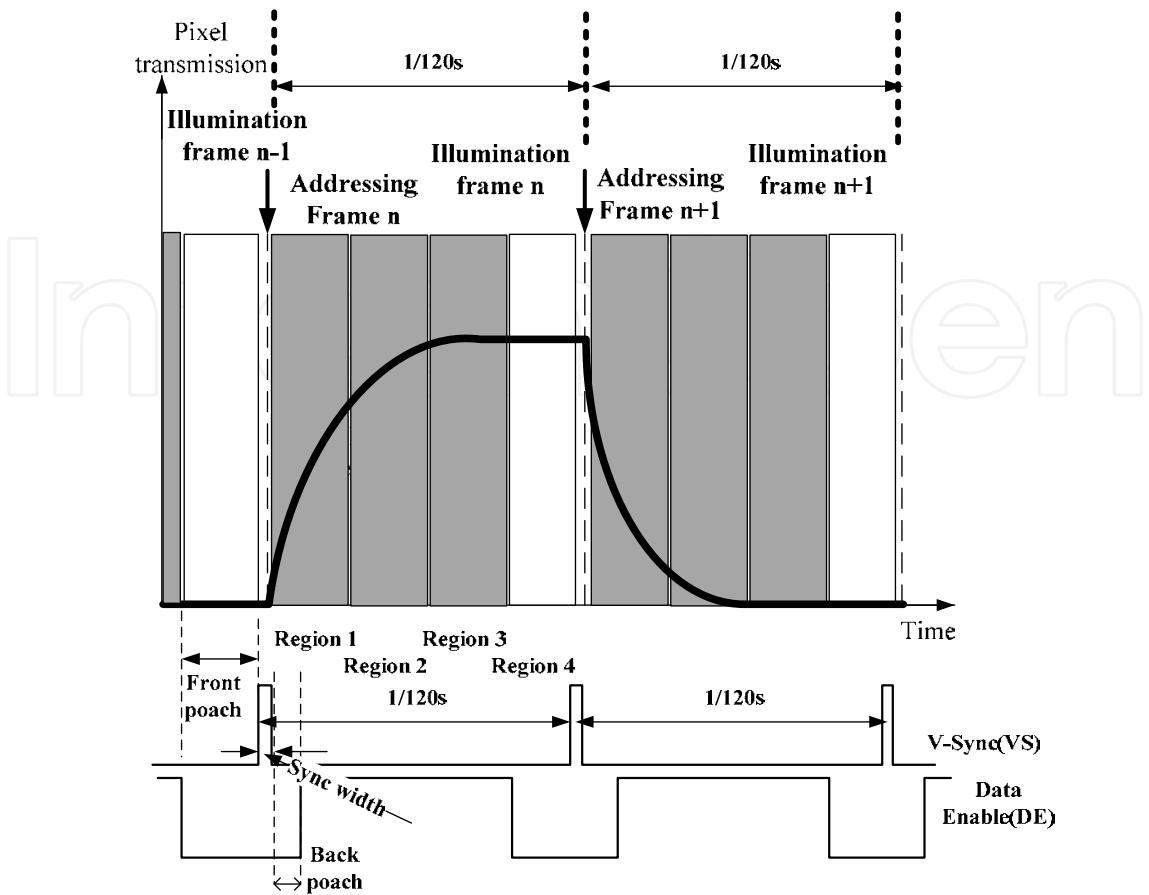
Pixel transmission

1/120s

1/120s

Illumination frame n-1

Addressing Frame n

Illumination frame n

Addressing Frame n+1

Illumination frame n+1

IntechOpen

Time

Region 1

Region 2

Region 3

Region 4

Front poach

1/120s

1/120s

V-Sync(VS)

Sync width

Data Enable(DE)

Back poach